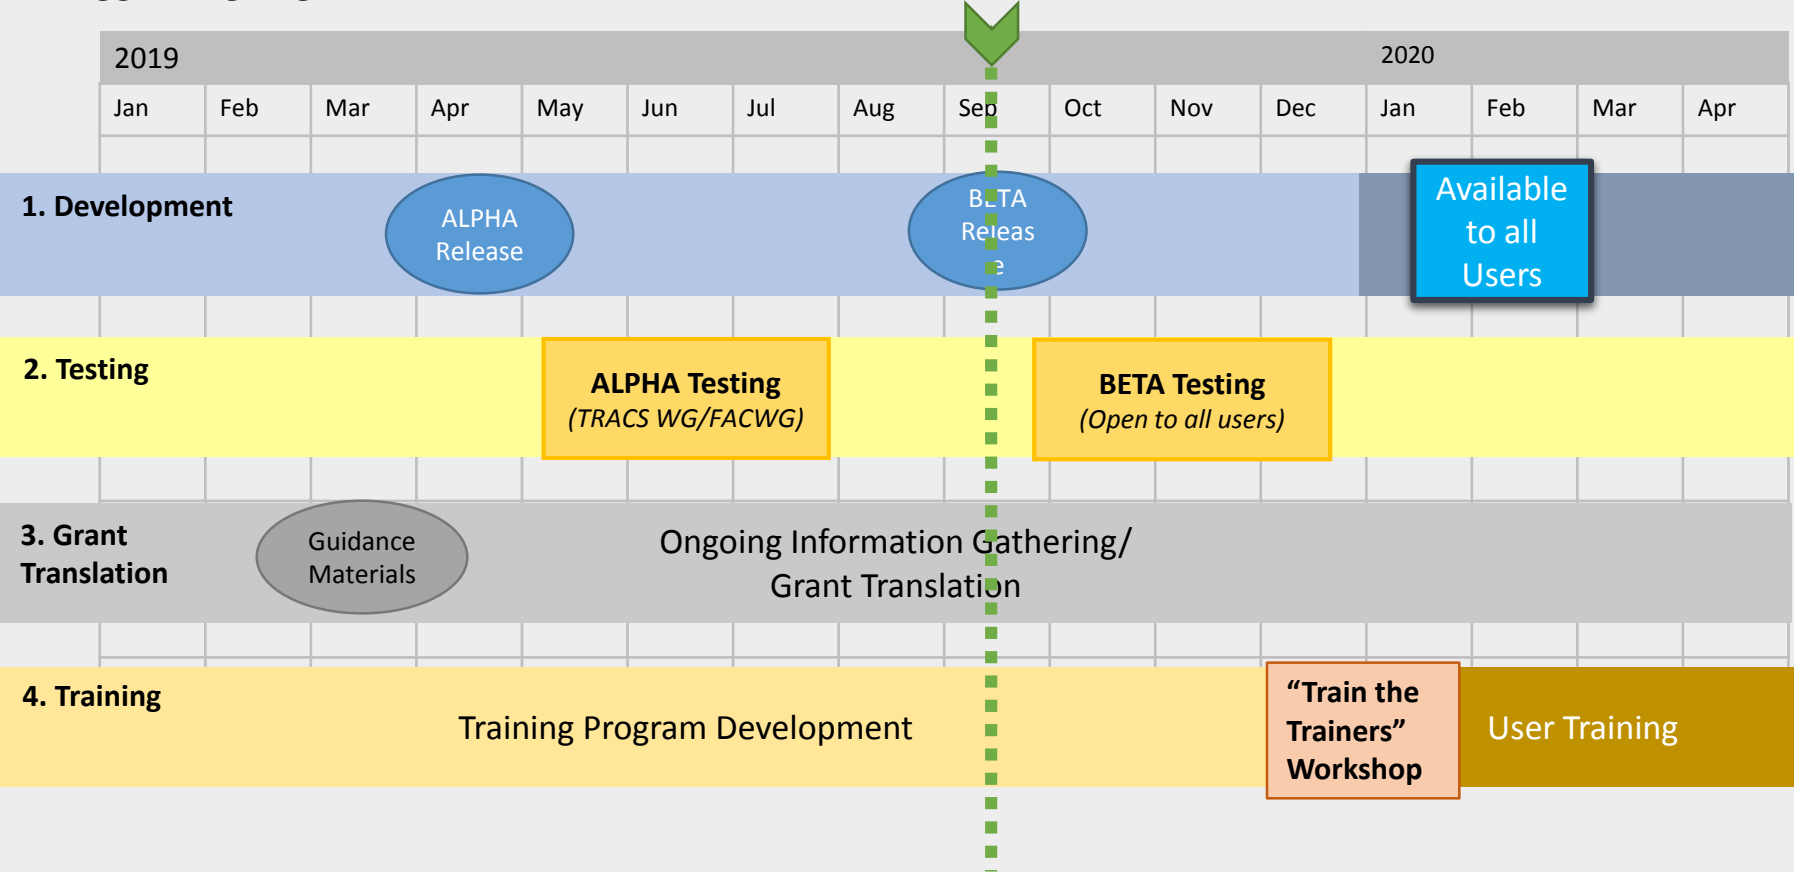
2019

2020

| Jan | Feb | Mar | Apr | May | Jun | Jul | Aug | Sep | Oct | Nov | Dec | Jan | Feb | Mar | Apr |
|---|---|---|---|---|---|---|---|---|---|---|---|---|---|---|---|

1. Development

ALPHA Release

BETA Release

Available to all Users

2. Testing

ALPHA Testing
(TRACS WG/FACWG)

BETA Testing
(Open to all users)

3. Grant Translation

Guidance Materials

Ongoing Information Gathering/ Grant Translation

4. Training

Training Program Development

"Train the Trainers" Workshop

User Training